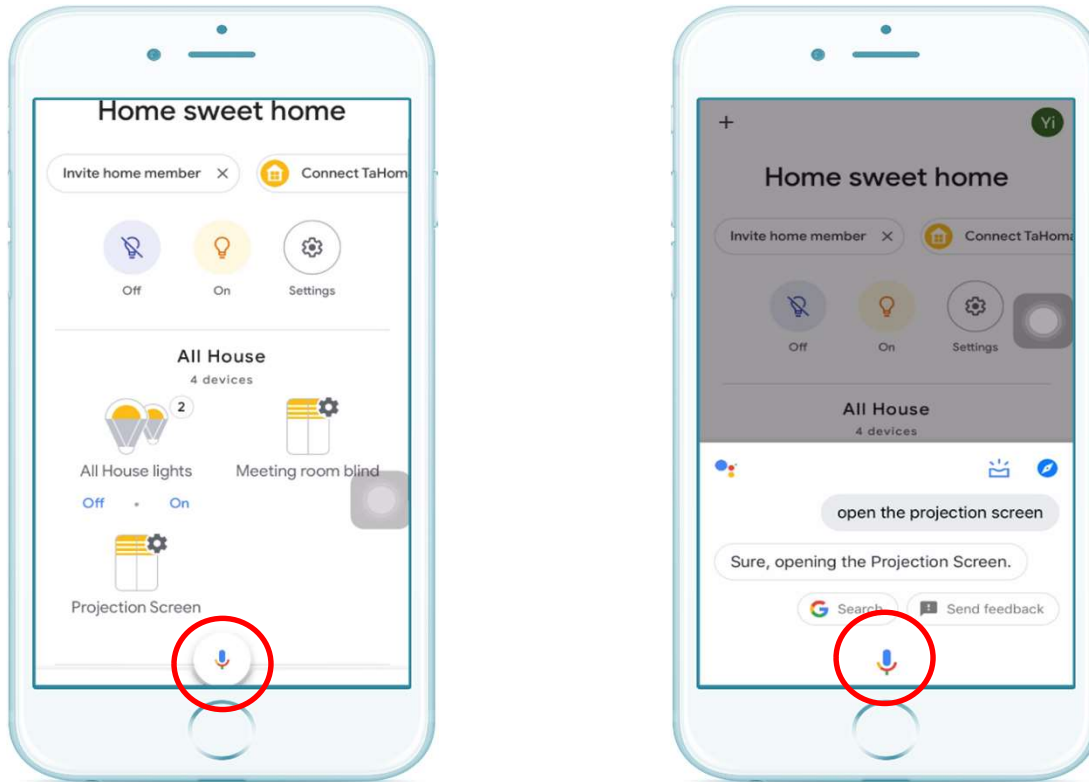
Home sweet home

Invite home member ✕

Connect TaHom

Off

On

Settings

All House

4 devices

2

All House lights

Meeting room blind

Off • On

Projection Screen

+

Yi

Home sweet home

Invite home member ✕

Connect TaHoma

Off

On

Settings

All House

4 devices

open the projection screen

Sure, opening the Projection Screen.

Search

Send feedback